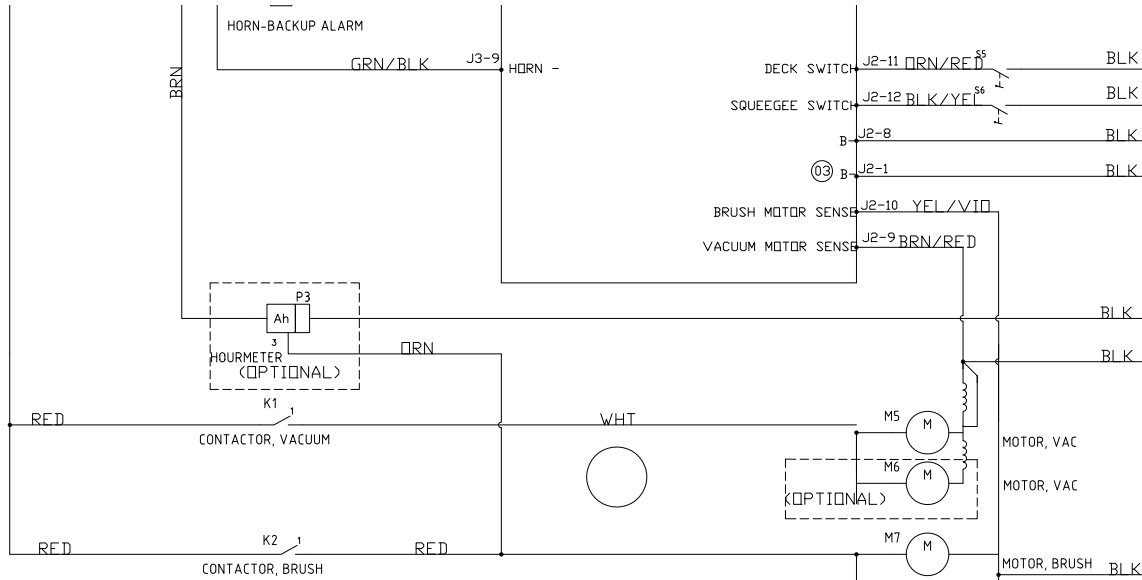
HORN-BACKUP ALARM

BRN

GRN/BLK
J3-9
HORN -

DECK SWITCH
J2-11 ORN/RED
S5
BLK

SQUEEGEE SWITCH
J2-12 BLK/YEL
S6
BLK

B
J2-8
BLK

03
B
J2-1
BLK

BRUSH MOTOR SENSE
J2-10 YEL/VIO

VACUUM MOTOR SENSE
J2-9 BRN/RED

P3
Ah
3
HOURMETER
(OPTIONAL)
ORN

BLK
BLK

RED
K1
1
CONTACTOR, VACUUM

WHT

M5
M
MOTOR, VAC

M6
M
(OPTIONAL)
MOTOR, VAC

RED
K2
1
CONTACTOR, BRUSH
RED

M7
M
MOTOR, BRUSH
BLK